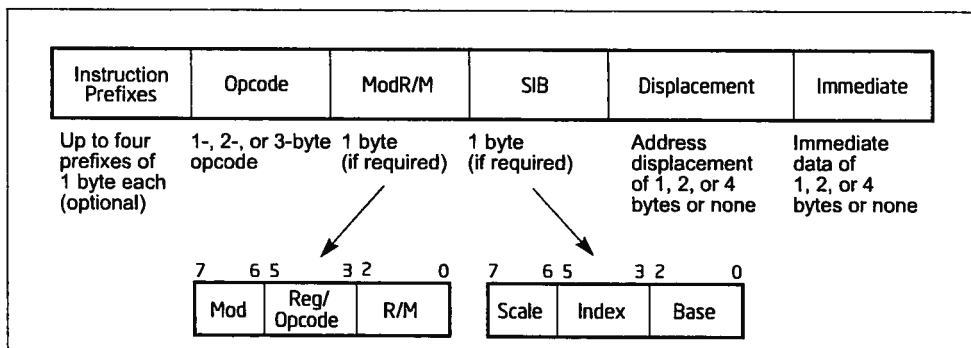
| Instruction Prefixes | Opcode | ModR/M | SIB | Displacement | Immediate |
|---|---|---|---|---|---|

Up to four prefixes of 1 byte each (optional)

1-, 2-, or 3-byte opcode

1 byte (if required)

1 byte (if required)

Address displacement of 1, 2, or 4 bytes or none

Immediate data of 1, 2, or 4 bytes or none

7 6 5 3 2 0

| Mod | Reg/ Opcode | R/M |
|---|---|---|

7 6 5 3 2 0

| Scale | Index | Base |
|---|---|---|